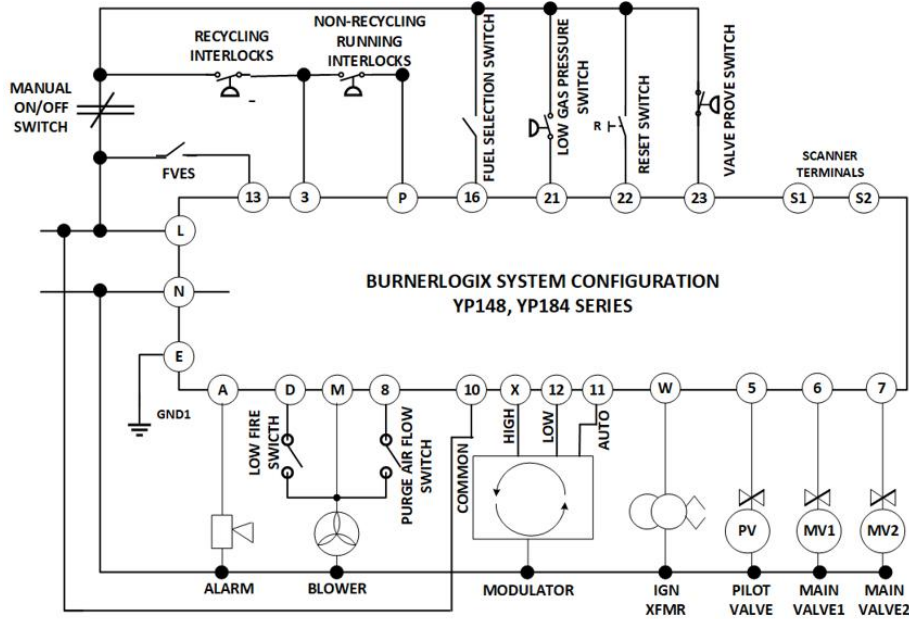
RECYCLING INTERLOCKS

NON-RECYCLING RUNNING INTERLOCKS

FUEL SELECTION SWITCH

LOW GAS PRESSURE SWITCH

R

RESET SWITCH

VALVE PROVE SWITCH

MANUAL ON/OFF SWITCH

FVES

13

3

P

16

21

22

23

SCANNER TERMINALS

S1

S2

L

N

BURNERLOGIX SYSTEM CONFIGURATION
YP148, YP184 SERIES

E

GND1

A

D

M

8

10

X

12

11

W

5

6

7

LOW FIRE SWITCH

PURGE AIR FLOW SWITCH

COMMON

HIGH

LOW

AUTO

PV

MV1

MV2

ALARM

BLOWER

MODULATOR

IGN XFMR

PILOT VALVE

MAIN VALVE1

MAIN VALVE2